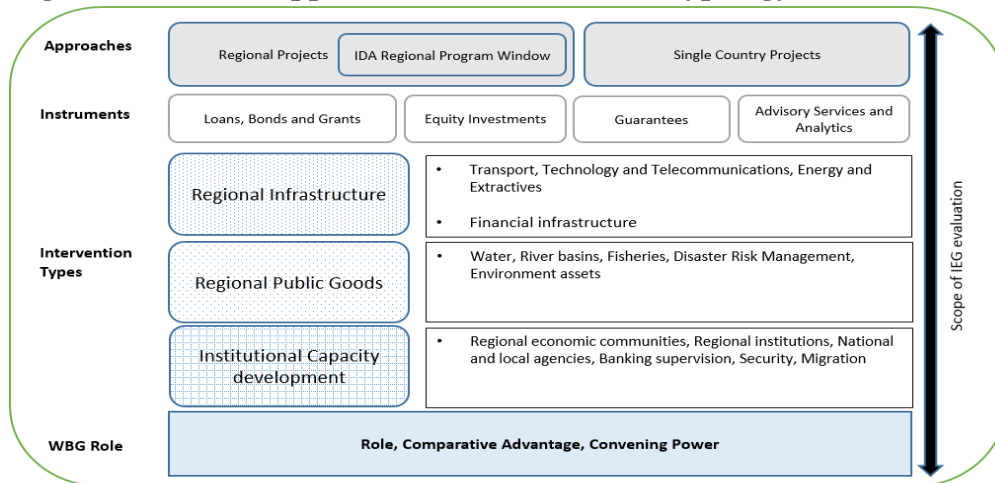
Approaches

Regional Projects

IDA Regional Program Window

Single Country Projects

Instruments

Loans, Bonds and Grants

Equity Investments

Guarantees

Advisory Services and Analytics

Intervention Types

Regional Infrastructure

• Transport, Technology and Telecommunications, Energy and Extractives

• Financial infrastructure

Regional Public Goods

• Water, River basins, Fisheries, Disaster Risk Management, Environment assets

Institutional Capacity development

• Regional economic communities, Regional institutions, National and local agencies, Banking supervision, Security, Migration

WBG Role

Role, Comparative Advantage, Convening Power

Scope of IEG evaluation